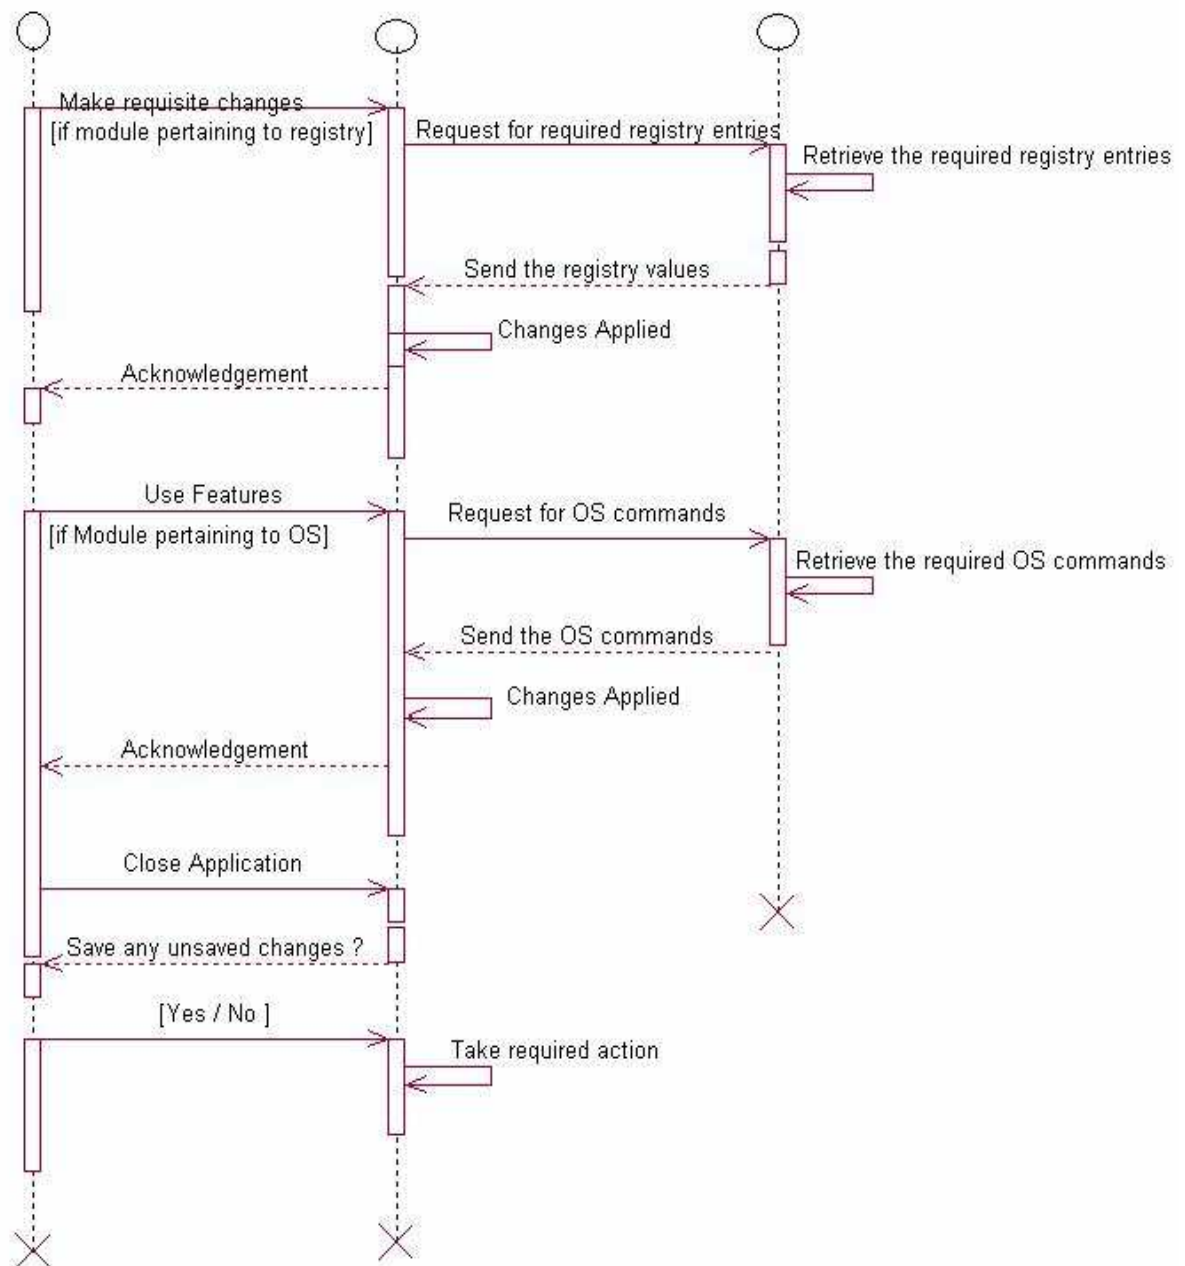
Make requisite changes
[if module pertaining to registry]

Request for required registry entries

Retrieve the required registry entries

Send the registry values

Changes Applied

Acknowledgement

Use Features
[if Module pertaining to OS]

Request for OS commands

Retrieve the required OS commands

Send the OS commands

Changes Applied

Acknowledgement

Close Application

Save any unsaved changes ?

[Yes / No ]

Take required action